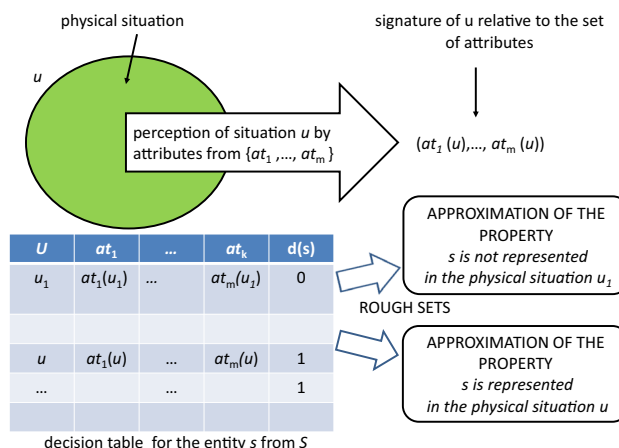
physical situation

signature of u relative to the set of attributes

$u$

perception of situation $u$ by attributes from $\{at_1, \ldots, at_m\}$

$(at_1(u), \ldots, at_m(u))$

| $U$ | $at_1$ | … | $at_k$ | d(s) |
|---|---|---|---|---|
| $u_1$ | $at_1(u_1)$ | … | $at_m(u_1)$ | 0 |
| | | | | |
| $u$ | $at_1(u)$ | … | $at_m(u)$ | 1 |
| … | | … | | 1 |
| | | | | |

decision table for the entity $s$ from $S$

APPROXIMATION OF THE PROPERTY
$s$ is not represented in the physical situation $u_1$

ROUGH SETS

APPROXIMATION OF THE PROPERTY
$s$ is represented in the physical situation $u$